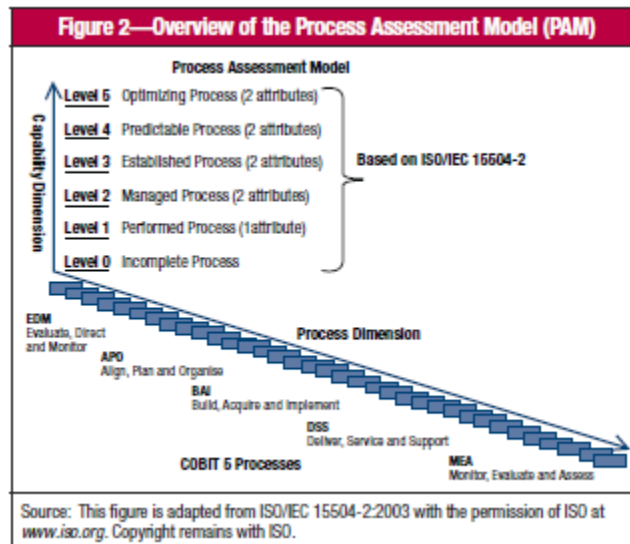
Figure 2—Overview of the Process Assessment Model (PAM)

Process Assessment Model

Capability Dimension

Level 5 Optimizing Process (2 attributes)
Level 4 Predictable Process (2 attributes)
Level 3 Established Process (2 attributes)
Level 2 Managed Process (2 attributes)
Level 1 Performed Process (1attribute)
Level 0 Incomplete Process

Based on ISO/IEC 15504-2

EDM
Evaluate, Direct and Monitor

APO
Align, Plan and Organise

BAI
Build, Acquire and Implement

DSS
Deliver, Service and Support

MEA
Monitor, Evaluate and Assess

Process Dimension

COBIT 5 Processes

Source: This figure is adapted from ISO/IEC 15504-2:2003 with the permission of ISO at www.iso.org. Copyright remains with ISO.